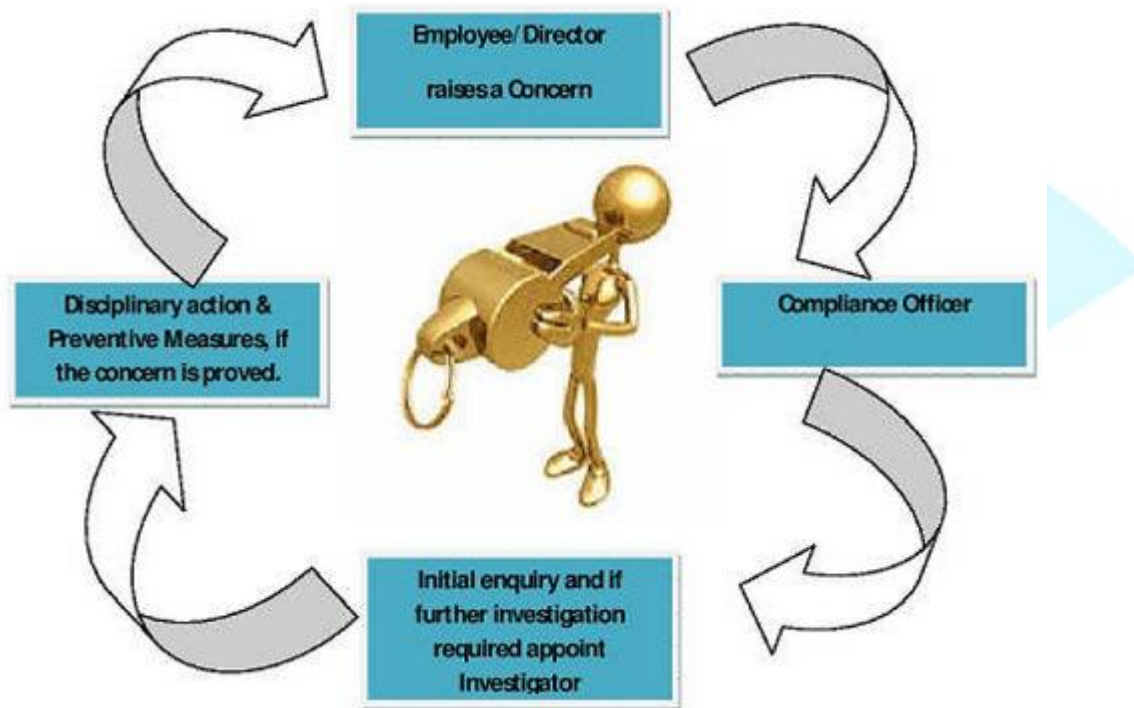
Employee/ Director

raises a Concern

Compliance Officer

Initial enquiry and if further investigation required appoint Investigator

Disciplinary action & Preventive Measures, if the concern is proved.